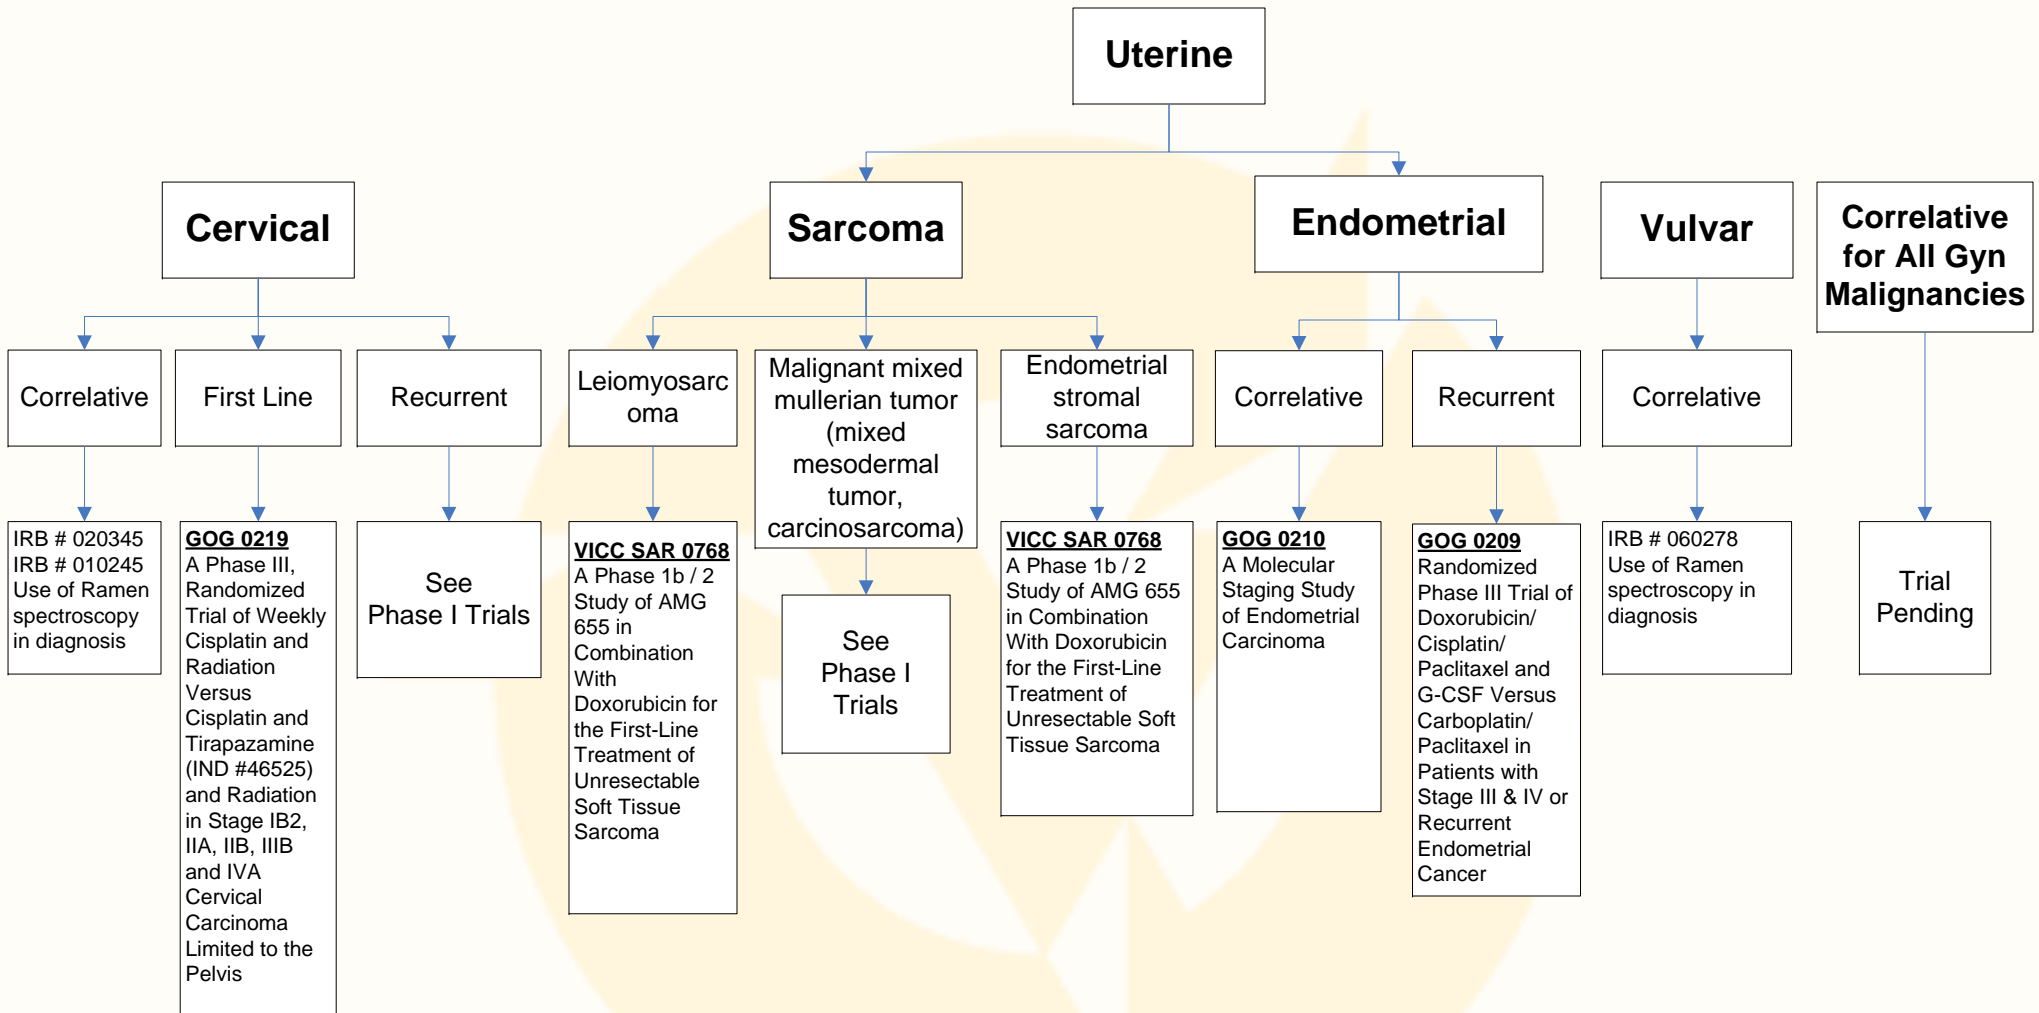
Uterine

Cervical

Correlative

IRB # 020345
IRB # 010245
Use of Ramen spectroscopy in diagnosis

First Line

GOG 0219
A Phase III, Randomized Trial of Weekly Cisplatin and Radiation Versus Cisplatin and Tirapazamine (IND #46525) and Radiation in Stage IB2, IIA, IIB, IIIB and IVA Cervical Carcinoma Limited to the Pelvis

Recurrent

See
Phase I Trials

Sarcoma

Leiomyosarcoma

VICC SAR 0768
A Phase 1b / 2 Study of AMG 655 in Combination With Doxorubicin for the First-Line Treatment of Unresectable Soft Tissue Sarcoma

Malignant mixed mullerian tumor (mixed mesodermal tumor, carcinosarcoma)

See
Phase I
Trials

Endometrial stromal sarcoma

VICC SAR 0768
A Phase 1b / 2 Study of AMG 655 in Combination With Doxorubicin for the First-Line Treatment of Unresectable Soft Tissue Sarcoma

Endometrial

Correlative

GOG 0210
A Molecular Staging Study of Endometrial Carcinoma

Recurrent

GOG 0209
Randomized Phase III Trial of Doxorubicin/ Cisplatin/ Paclitaxel and G-CSF Versus Carboplatin/ Paclitaxel in Patients with Stage III & IV or Recurrent Endometrial Cancer

Vulvar

Correlative

IRB # 060278
Use of Ramen spectroscopy in diagnosis

Correlative for All Gyn Malignancies

Trial
Pending